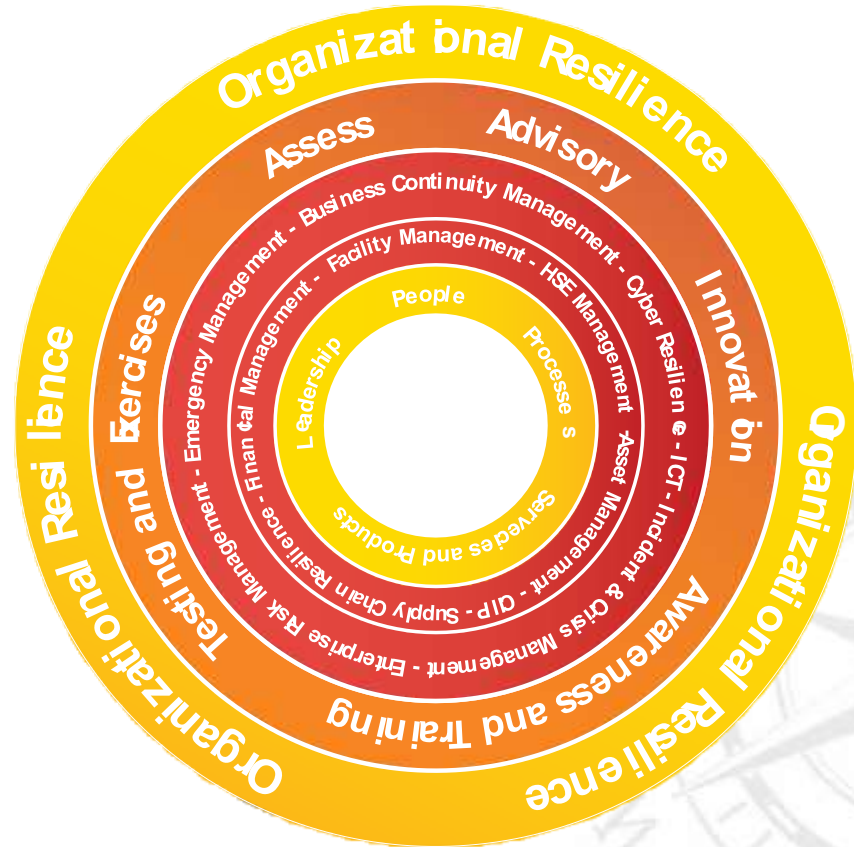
Organizat ional Resilience

Assess

Advisory

Innovat ion

Awareness and Training

Testing and Exercises

Organizational Resilience

Organizational Resil ience

Business Continuity Management - Cyber Resilien ce - ICT - Incident & Crisis Management - Enterprise Risk Management - Emergency Management -

Facility Management - HSE Management - Asset Management - CIP - Supply Chain Resilience - Finan cial Management -

People

Processe s

Serveces and Products

Leadership